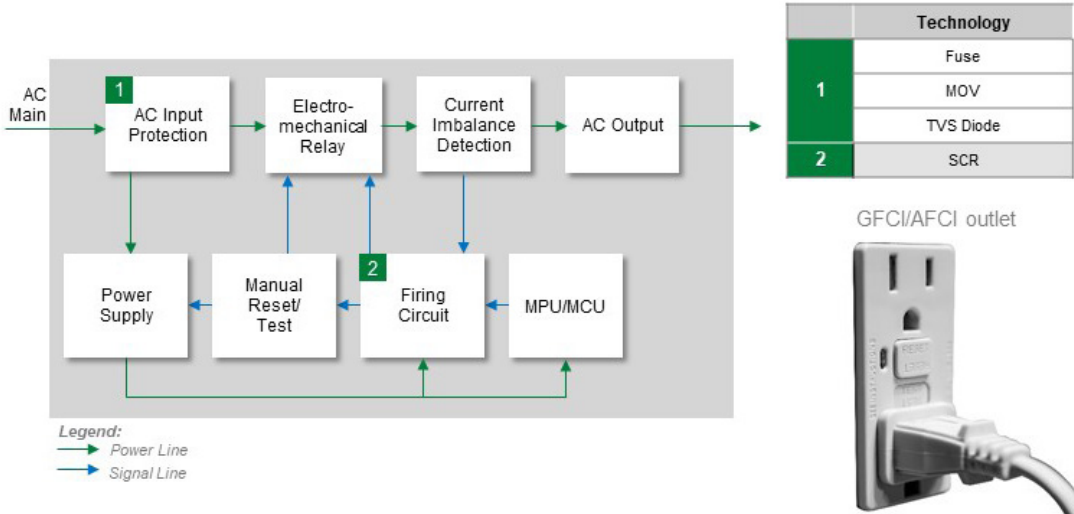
AC Main

1 AC Input Protection

Electromechanical Relay

Current Imbalance Detection

AC Output

Power Supply

Manual Reset/ Test

2 Firing Circuit

MPU/MCU

Legend:
Power Line
Signal Line

| | Technology |
|---|---|
| 1 | Fuse |
| | MOV |
| | TVS Diode |
| 2 | SCR |

GFCI/AFCI outlet

RESET
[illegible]